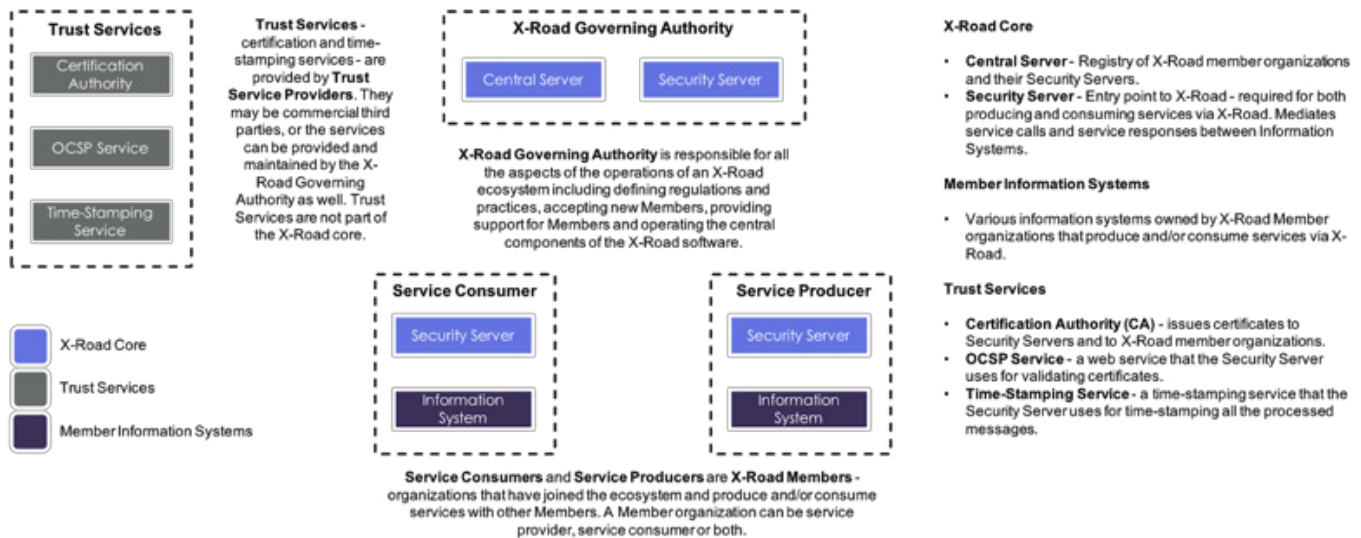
Trust Services

Certification Authority

OCSP Service

Time-Stamping Service

Trust Services - certification and time-stamping services - are provided by Trust Service Providers. They may be commercial third parties, or the services can be provided and maintained by the X-Road Governing Authority as well. Trust Services are not part of the X-Road core.

X-Road Governing Authority

Central Server

Security Server

X-Road Governing Authority is responsible for all the aspects of the operations of an X-Road ecosystem including defining regulations and practices, accepting new Members, providing support for Members and operating the central components of the X-Road software.

X-Road Core

Trust Services

Member Information Systems

Service Consumer

Security Server

Information System

Service Producer

Security Server

Information System

Service Consumers and Service Producers are X-Road Members - organizations that have joined the ecosystem and produce and/or consume services with other Members. A Member organization can be service provider, service consumer or both.

X-Road Core

- Central Server - Registry of X-Road member organizations and their Security Servers.
- Security Server - Entry point to X-Road - required for both producing and consuming services via X-Road. Mediates service calls and service responses between Information Systems.

Member Information Systems

- Various information systems owned by X-Road Member organizations that produce and/or consume services via X-Road.

Trust Services

- Certification Authority (CA) - issues certificates to Security Servers and to X-Road member organizations.
- OCSP Service - a web service that the Security Server uses for validating certificates.
- Time-Stamping Service - a time-stamping service that the Security Server uses for time-stamping all the processed messages.